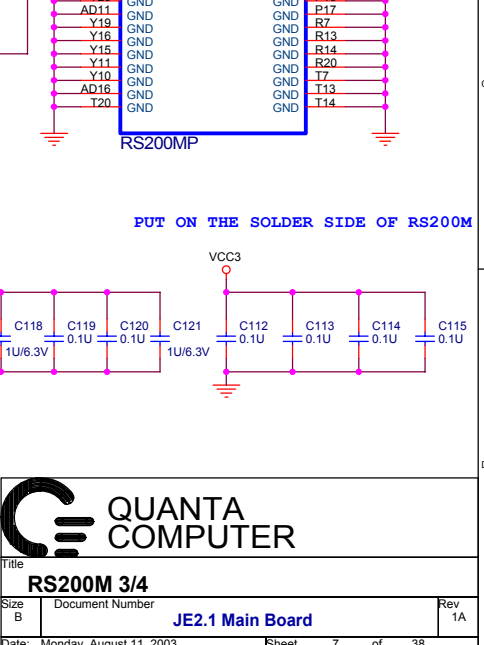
AD11 GND GND P17
Y19 GND GND R7
Y16 GND GND R13
Y15 GND GND R14
Y11 GND GND R20
Y10 GND GND T7
AD16 GND GND T13
T20 GND GND T14

RS200MP

PUT ON THE SOLDER SIDE OF RS200M

VCC3

C118 1U/6.3V
C119 0.1U
C120 0.1U
C121 1U/6.3V
C112 0.1U
C113 0.1U
C114 0.1U
C115 0.1U

QUANTA COMPUTER

Title
RS200M 3/4

Size B
Document Number
JE2.1 Main Board
Rev 1A

Date: Monday, August 11, 2003 Sheet 7 of 38